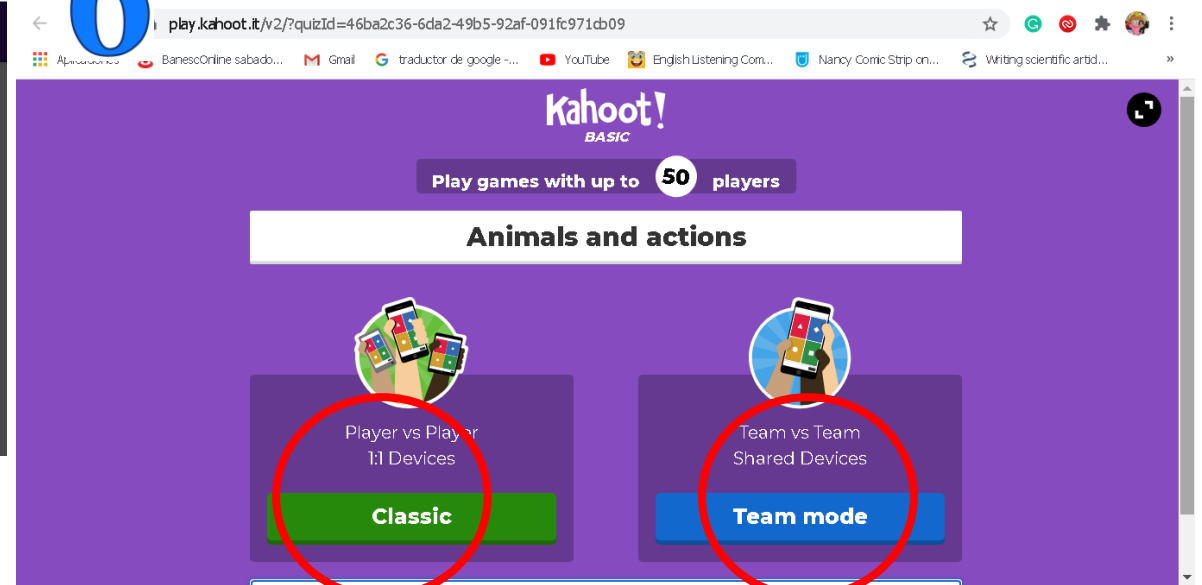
play.kahoot.it/v2/?quizId=46ba2c36-6da2-49b5-92af-091fc971cb09

Aplicaciones BanescOnline sabado... Gmail traductor de google -... YouTube English Listening Com... Nancy Comic Strip on... Writing scientific artic...

Kahoot!
BASIC

Play games with up to 50 players

Animals and actions

Player vs Player
1:1 Devices

Classic

Team vs Team
Shared Devices

Team mode